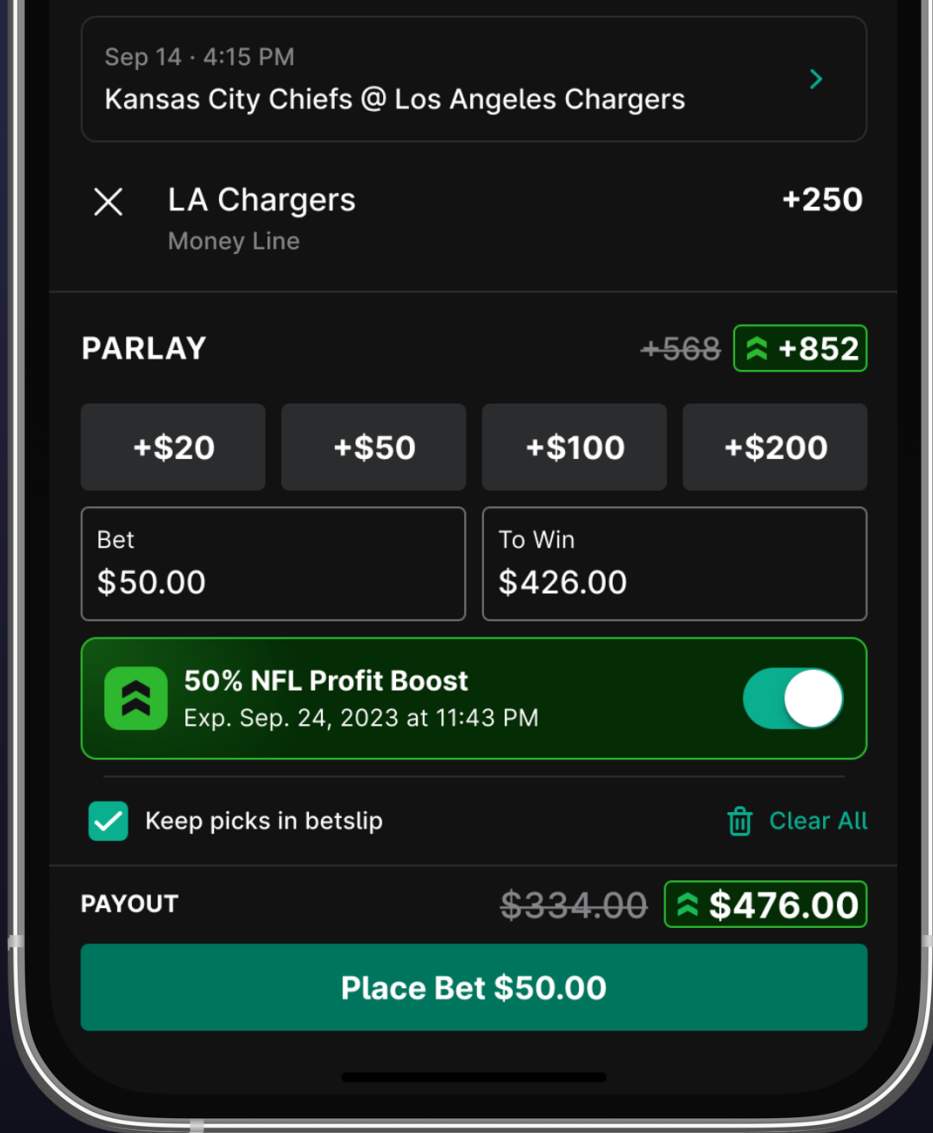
Sep 14 · 4:15 PM
Kansas City Chiefs @ Los Angeles Chargers

LA Chargers
Money Line
+250

PARLAY
~~+568~~ +852

+$20
+$50
+$100
+$200

Bet
$50.00

To Win
$426.00

50% NFL Profit Boost
Exp. Sep. 24, 2023 at 11:43 PM

Keep picks in betslip
Clear All

PAYOUT
~~$334.00~~ $476.00

Place Bet $50.00